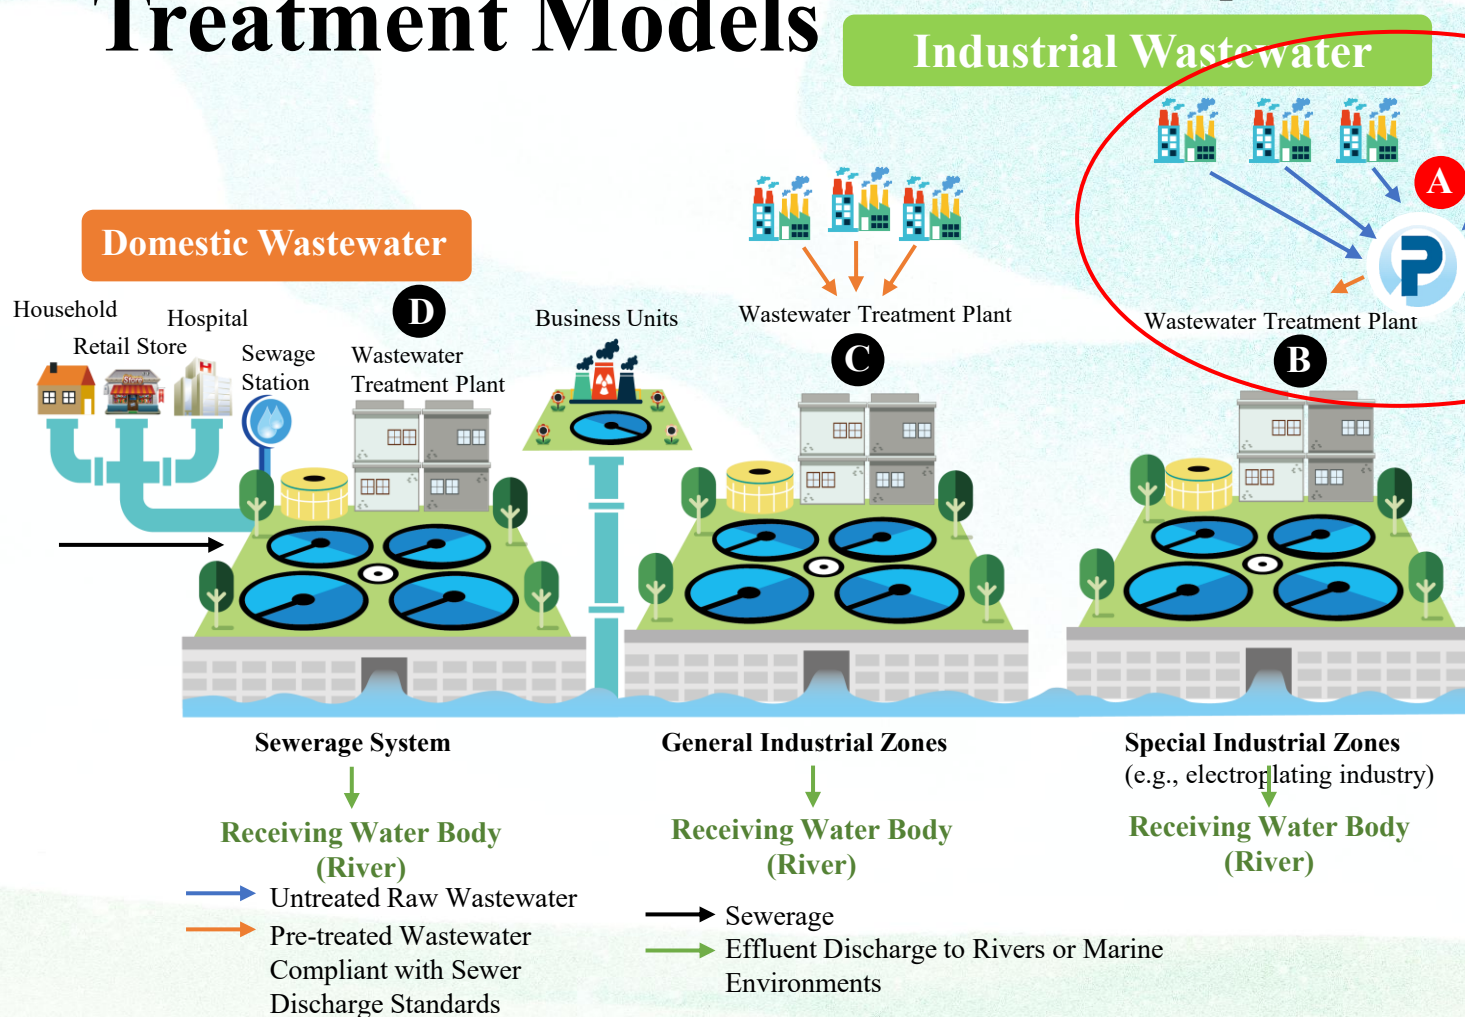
Treatment Models

Industrial Wastewater

A

Domestic Wastewater

Household

Hospital

Retail Store

Sewage Station

D

Wastewater Treatment Plant

Business Units

Wastewater Treatment Plant

C

Wastewater Treatment Plant

B

Sewerage System

Receiving Water Body (River)

General Industrial Zones

Receiving Water Body (River)

Special Industrial Zones (e.g., electroplating industry)

Receiving Water Body (River)

Untreated Raw Wastewater

Pre-treated Wastewater Compliant with Sewer Discharge Standards

Sewerage

Effluent Discharge to Rivers or Marine Environments